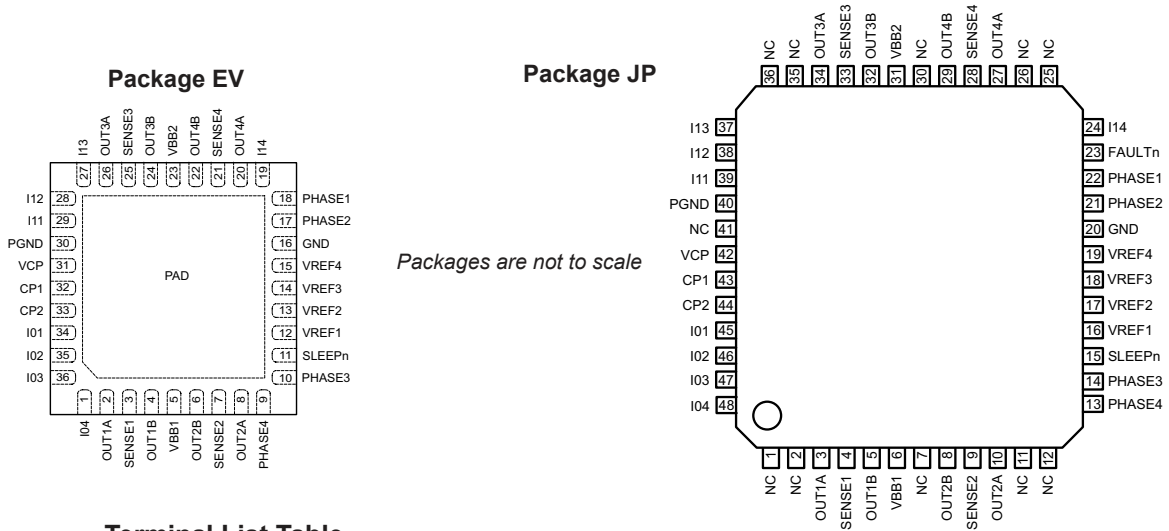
Package EV

I13 27
OUT3A 26
SENSE3 25
OUT3B 24
VBB2 23
OUT4B 22
SENSE4 21
OUT4A 20
I14 19

I12 28
I11 29
PGND 30
VCP 31
CP1 32
CP2 33
I01 34
I02 35
I03 36

PAD

18 PHASE1
17 PHASE2
16 GND
15 VREF4
14 VREF3
13 VREF2
12 VREF1
11 SLEEPn
10 PHASE3

1 I04
2 OUT1A
3 SENSE1
4 OUT1B
5 VBB1
6 OUT2B
7 SENSE2
8 OUT2A
9 PHASE4

Package JP

Packages are not to scale

NC 36
NC 35
OUT3A 34
SENSE3 33
OUT3B 32
VBB2 31
NC 30
OUT4B 29
SENSE4 28
OUT4A 27
NC 26
NC 25

I13 37
I12 38
I11 39
PGND 40
NC 41
VCP 42
CP1 43
CP2 44
I01 45
I02 46
I03 47
I04 48

24 I14
23 FAULTn
22 PHASE1
21 PHASE2
20 GND
19 VREF4
18 VREF3
17 VREF2
16 VREF1
15 SLEEPn
14 PHASE3
13 PHASE4

1 NC
2 NC
3 OUT1A
4 SENSE1
5 OUT1B
6 VBB1
7 NC
8 OUT2B
9 SENSE2
10 OUT2A
11 NC
12 NC

Terminal List Table